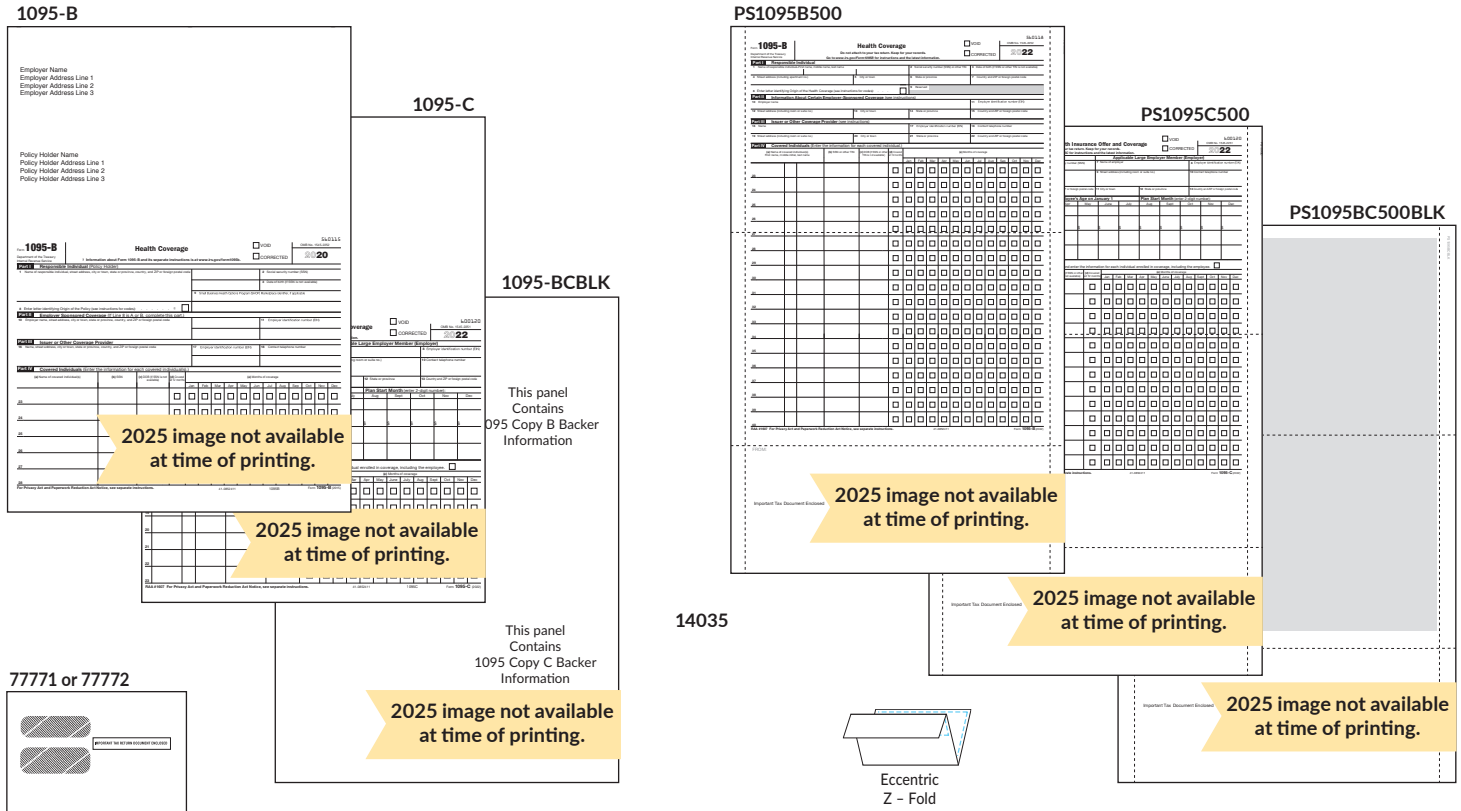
1095-B

Employer Name
Employer Address Line 1
Employer Address Line 2
Employer Address Line 3

Policy Holder Name
Policy Holder Address Line 1
Policy Holder Address Line 2
Policy Holder Address Line 3

Form 1095-B
Health Coverage
VOID
CORRECTED
2020

Part I Responsible Individual
Part II Employer Sponsored Coverage
Part III Issuer or Other Coverage Provider
Part IV Covered Individuals

2025 image not available at time of printing.

1095-C

2022

2025 image not available at time of printing.

1095-BCBLK

This panel Contains 1095 Copy B Backer Information

This panel Contains 1095 Copy C Backer Information

2025 image not available at time of printing.

77771 or 77772

IMPORTANT TAX RETURN DOCUMENT ENCLOSED

PS1095B500

1095-B
Health Coverage
VOID
CORRECTED
2022

Important Tax Document Enclosed

2025 image not available at time of printing.

PS1095C500

2022

Important Tax Document Enclosed

2025 image not available at time of printing.

PS1095BC500BLK

Important Tax Document Enclosed

2025 image not available at time of printing.

14035

Eccentric
Z – Fold